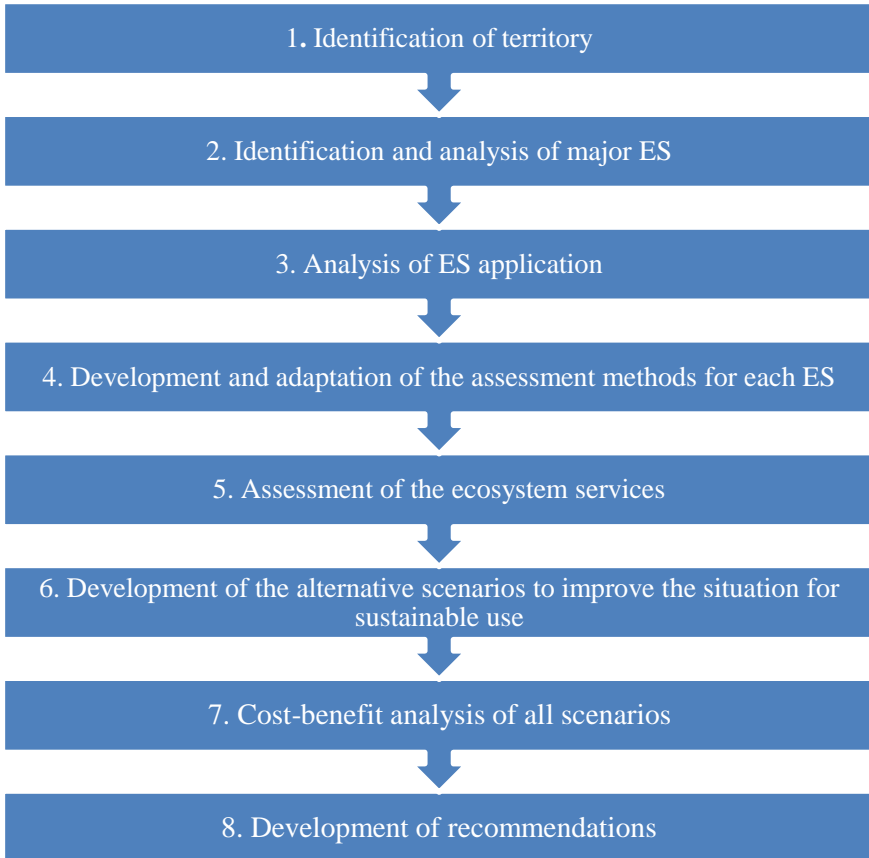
1. Identification of territory

2. Identification and analysis of major ES

3. Analysis of ES application

4. Development and adaptation of the assessment methods for each ES

5. Assessment of the ecosystem services

6. Development of the alternative scenarios to improve the situation for sustainable use

7. Cost-benefit analysis of all scenarios

8. Development of recommendations